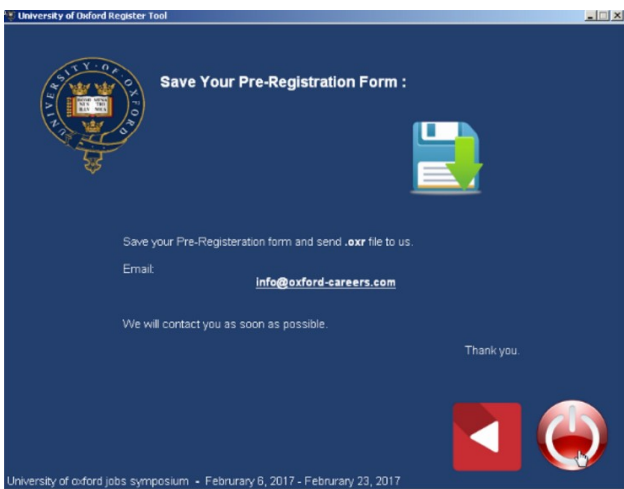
University of Oxford Register Tool

UNIVERSITY · OF · OXFORD

DOMINUS ILLUMINATIO MEA

Save Your Pre-Registration Form :

Save your Pre-Registeration form and send .oxr file to us.

Email:

info@oxford-careers.com

We will contact you as soon as possible.

Thank you.

University of oxford jobs symposium - Februrary 6, 2017 - Februrary 23, 2017